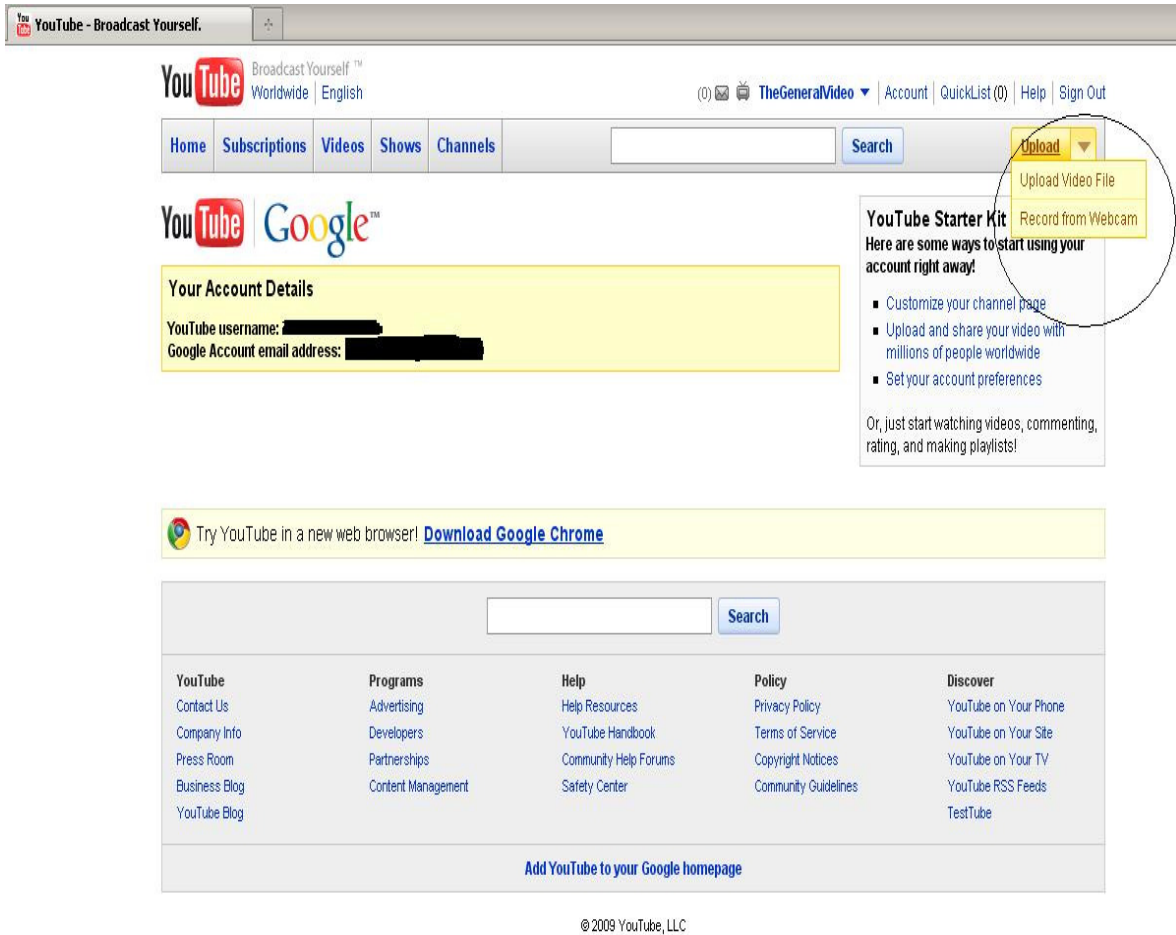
YouTube - Broadcast Yourself.

YouTube Broadcast Yourself ™
Worldwide | English

(0) TheGeneralVideo ▾ | Account | QuickList (0) | Help | Sign Out

Home | Subscriptions | Videos | Shows | Channels

Search

Upload ▾
Upload Video File
Record from Webcam

YouTube | Google™

Your Account Details
YouTube username: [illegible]
Google Account email address: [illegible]

YouTube Starter Kit
Here are some ways to start using your account right away!

- Customize your channel page
- Upload and share your video with millions of people worldwide
- Set your account preferences

Or, just start watching videos, commenting, rating, and making playlists!

Try YouTube in a new web browser! Download Google Chrome

Search

| YouTube | Programs | Help | Policy | Discover |
|---|---|---|---|---|
| Contact Us | Advertising | Help Resources | Privacy Policy | YouTube on Your Phone |
| Company Info | Developers | YouTube Handbook | Terms of Service | YouTube on Your Site |
| Press Room | Partnerships | Community Help Forums | Copyright Notices | YouTube on Your TV |
| Business Blog | Content Management | Safety Center | Community Guidelines | YouTube RSS Feeds |
| YouTube Blog | | | | TestTube |

Add YouTube to your Google homepage

© 2009 YouTube, LLC